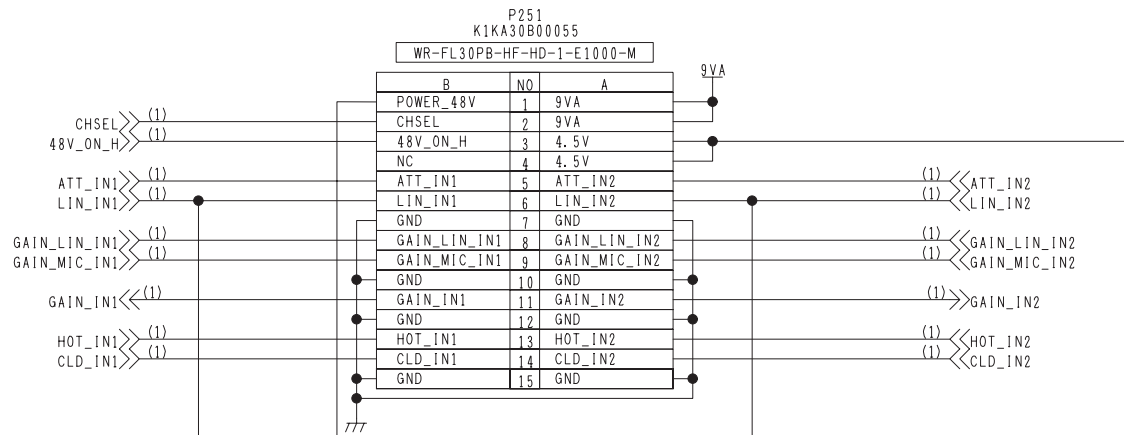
P251
K1KA30B00055
WR-FL30PB-HF-HD-1-E1000-M

9VA

| B | NO | A |
|---|---|---|
| POWER_48V | 1 | 9VA |
| CHSEL | 2 | 9VA |
| 48V_ON_H | 3 | 4.5V |
| NC | 4 | 4.5V |
| ATT_IN1 | 5 | ATT_IN2 |
| LIN_IN1 | 6 | LIN_IN2 |
| GND | 7 | GND |
| GAIN_LIN_IN1 | 8 | GAIN_LIN_IN2 |
| GAIN_MIC_IN1 | 9 | GAIN_MIC_IN2 |
| GND | 10 | GND |
| GAIN_IN1 | 11 | GAIN_IN2 |
| GND | 12 | GND |
| HOT_IN1 | 13 | HOT_IN2 |
| CLD_IN1 | 14 | CLD_IN2 |
| GND | 15 | GND |

CHSEL (1)
48V_ON_H (1)
ATT_IN1 (1)
LIN_IN1 (1)
GAIN_LIN_IN1 (1)
GAIN_MIC_IN1 (1)
GAIN_IN1 (1)
HOT_IN1 (1)
CLD_IN1 (1)

(1) ATT_IN2
(1) LIN_IN2
(1) GAIN_LIN_IN2
(1) GAIN_MIC_IN2
(1) GAIN_IN2
(1) HOT_IN2
(1) CLD_IN2